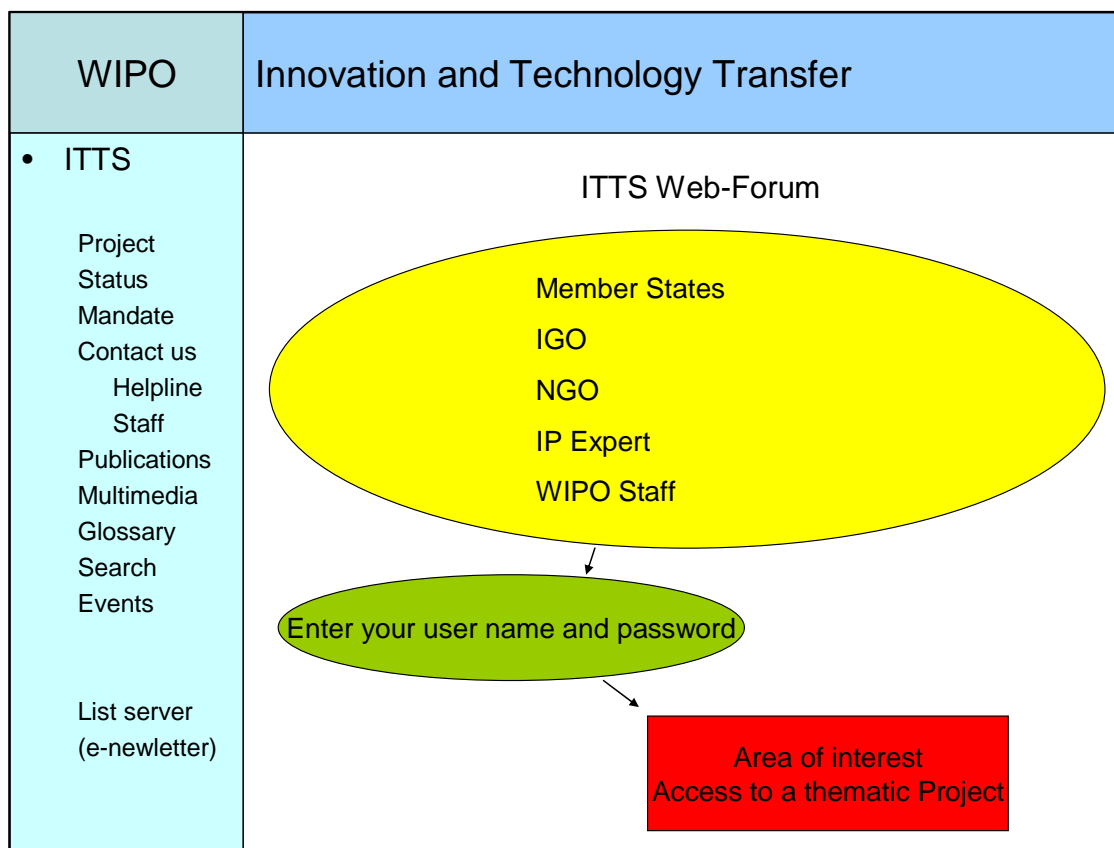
WIPO

Innovation and Technology Transfer

• ITTS

Project
Status
Mandate
Contact us
Helpline
Staff
Publications
Multimedia
Glossary
Search
Events

List server
(e-newletter)

ITTS Web-Forum

Member States
IGO
NGO
IP Expert
WIPO Staff

Enter your user name and password

Area of interest
Access to a thematic Project